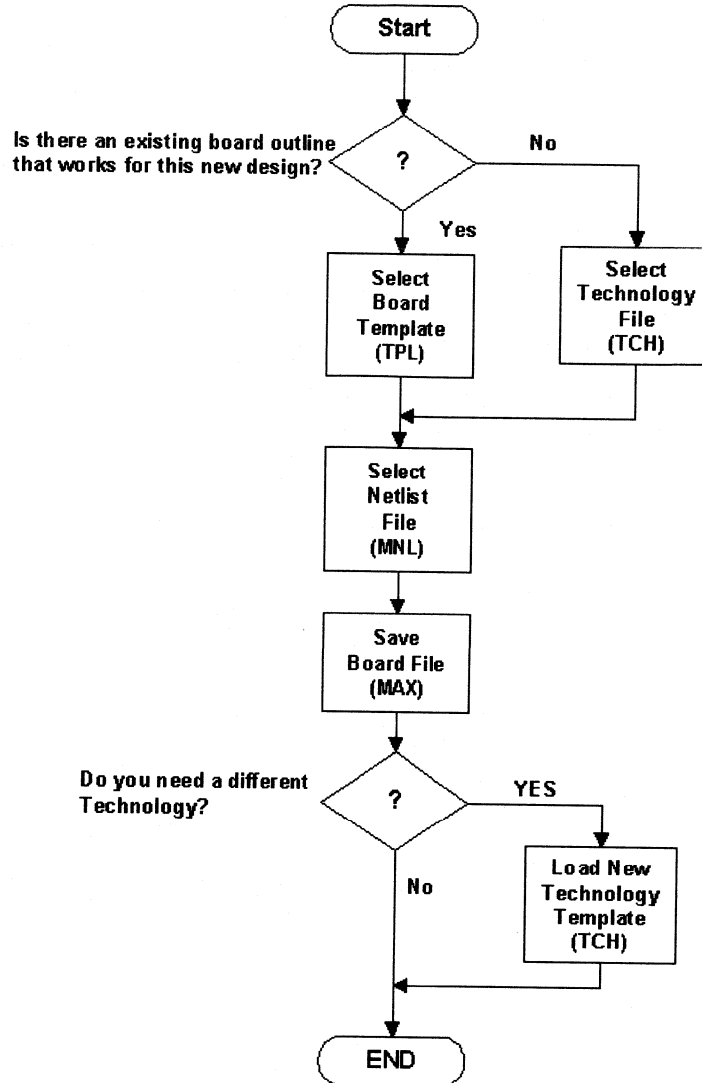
Start

Is there an existing board outline that works for this new design?

?

No

Yes

Select Board Template (TPL)

Select Technology File (TCH)

Select Netlist File (MNL)

Save Board File (MAX)

Do you need a different Technology?

?

YES

No

Load New Technology Template (TCH)

END